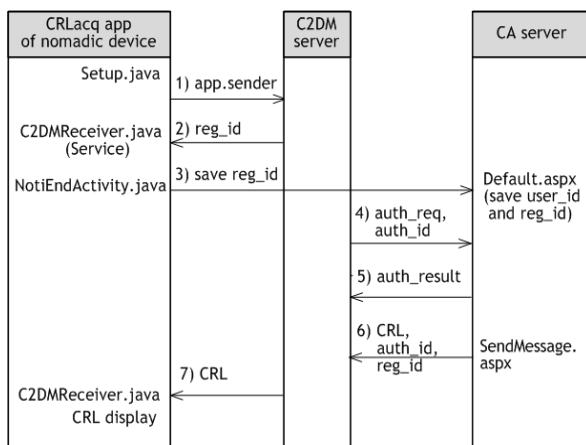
CRLacq app of nomadic device

C2DM server

CA server

Setup.java

1) app.sender

C2DMReceiver.java (Service)

2) reg_id

NotiEndActivity.java

3) save reg_id

Default.aspx (save user_id and reg_id)

4) auth_req, auth_id

5) auth_result

6) CRL, auth_id, reg_id

SendMessage. aspx

7) CRL

C2DMReceiver.java
CRL display